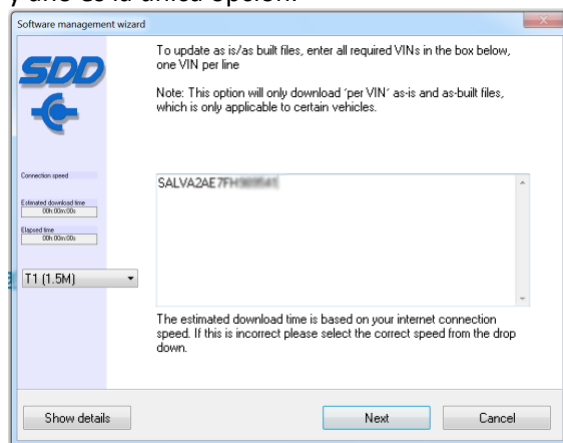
y que es la única opción.

Software management wizard

SDD

To update as is/as built files, enter all required VINs in the box below, one VIN per line

Note: This option will only download 'per VIN' as-is and as-built files, which is only applicable to certain vehicles.

Connection speed

Estimated download time
00h:00m:00s

Elapsed time
00h:00m:00s

T1 (1.5M)

SALVA2AE7FH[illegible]

The estimated download time is based on your internet connection speed. If this is incorrect please select the correct speed from the drop down.

Show details

Next

Cancel